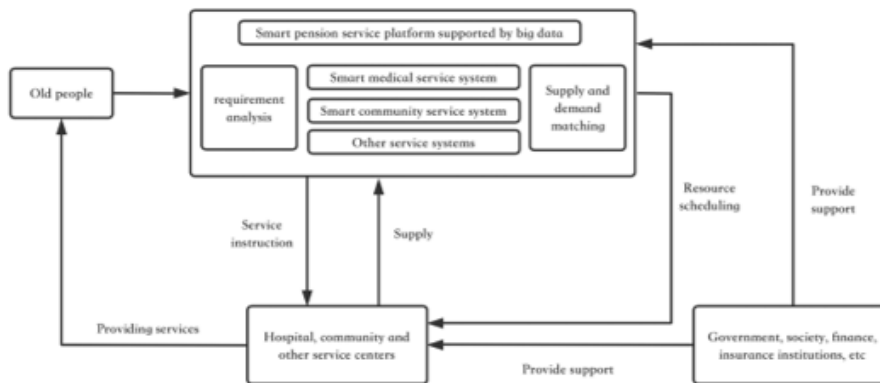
Smart pension service platform supported by big data

Old people

requirement analysis

Smart medical service system

Smart community service system

Other service systems

Supply and demand matching

Service instruction

Supply

Resource scheduling

Provide support

Providing services

Hospital, community and other service centers

Provide support

Government, society, finance, insurance institutions, etc